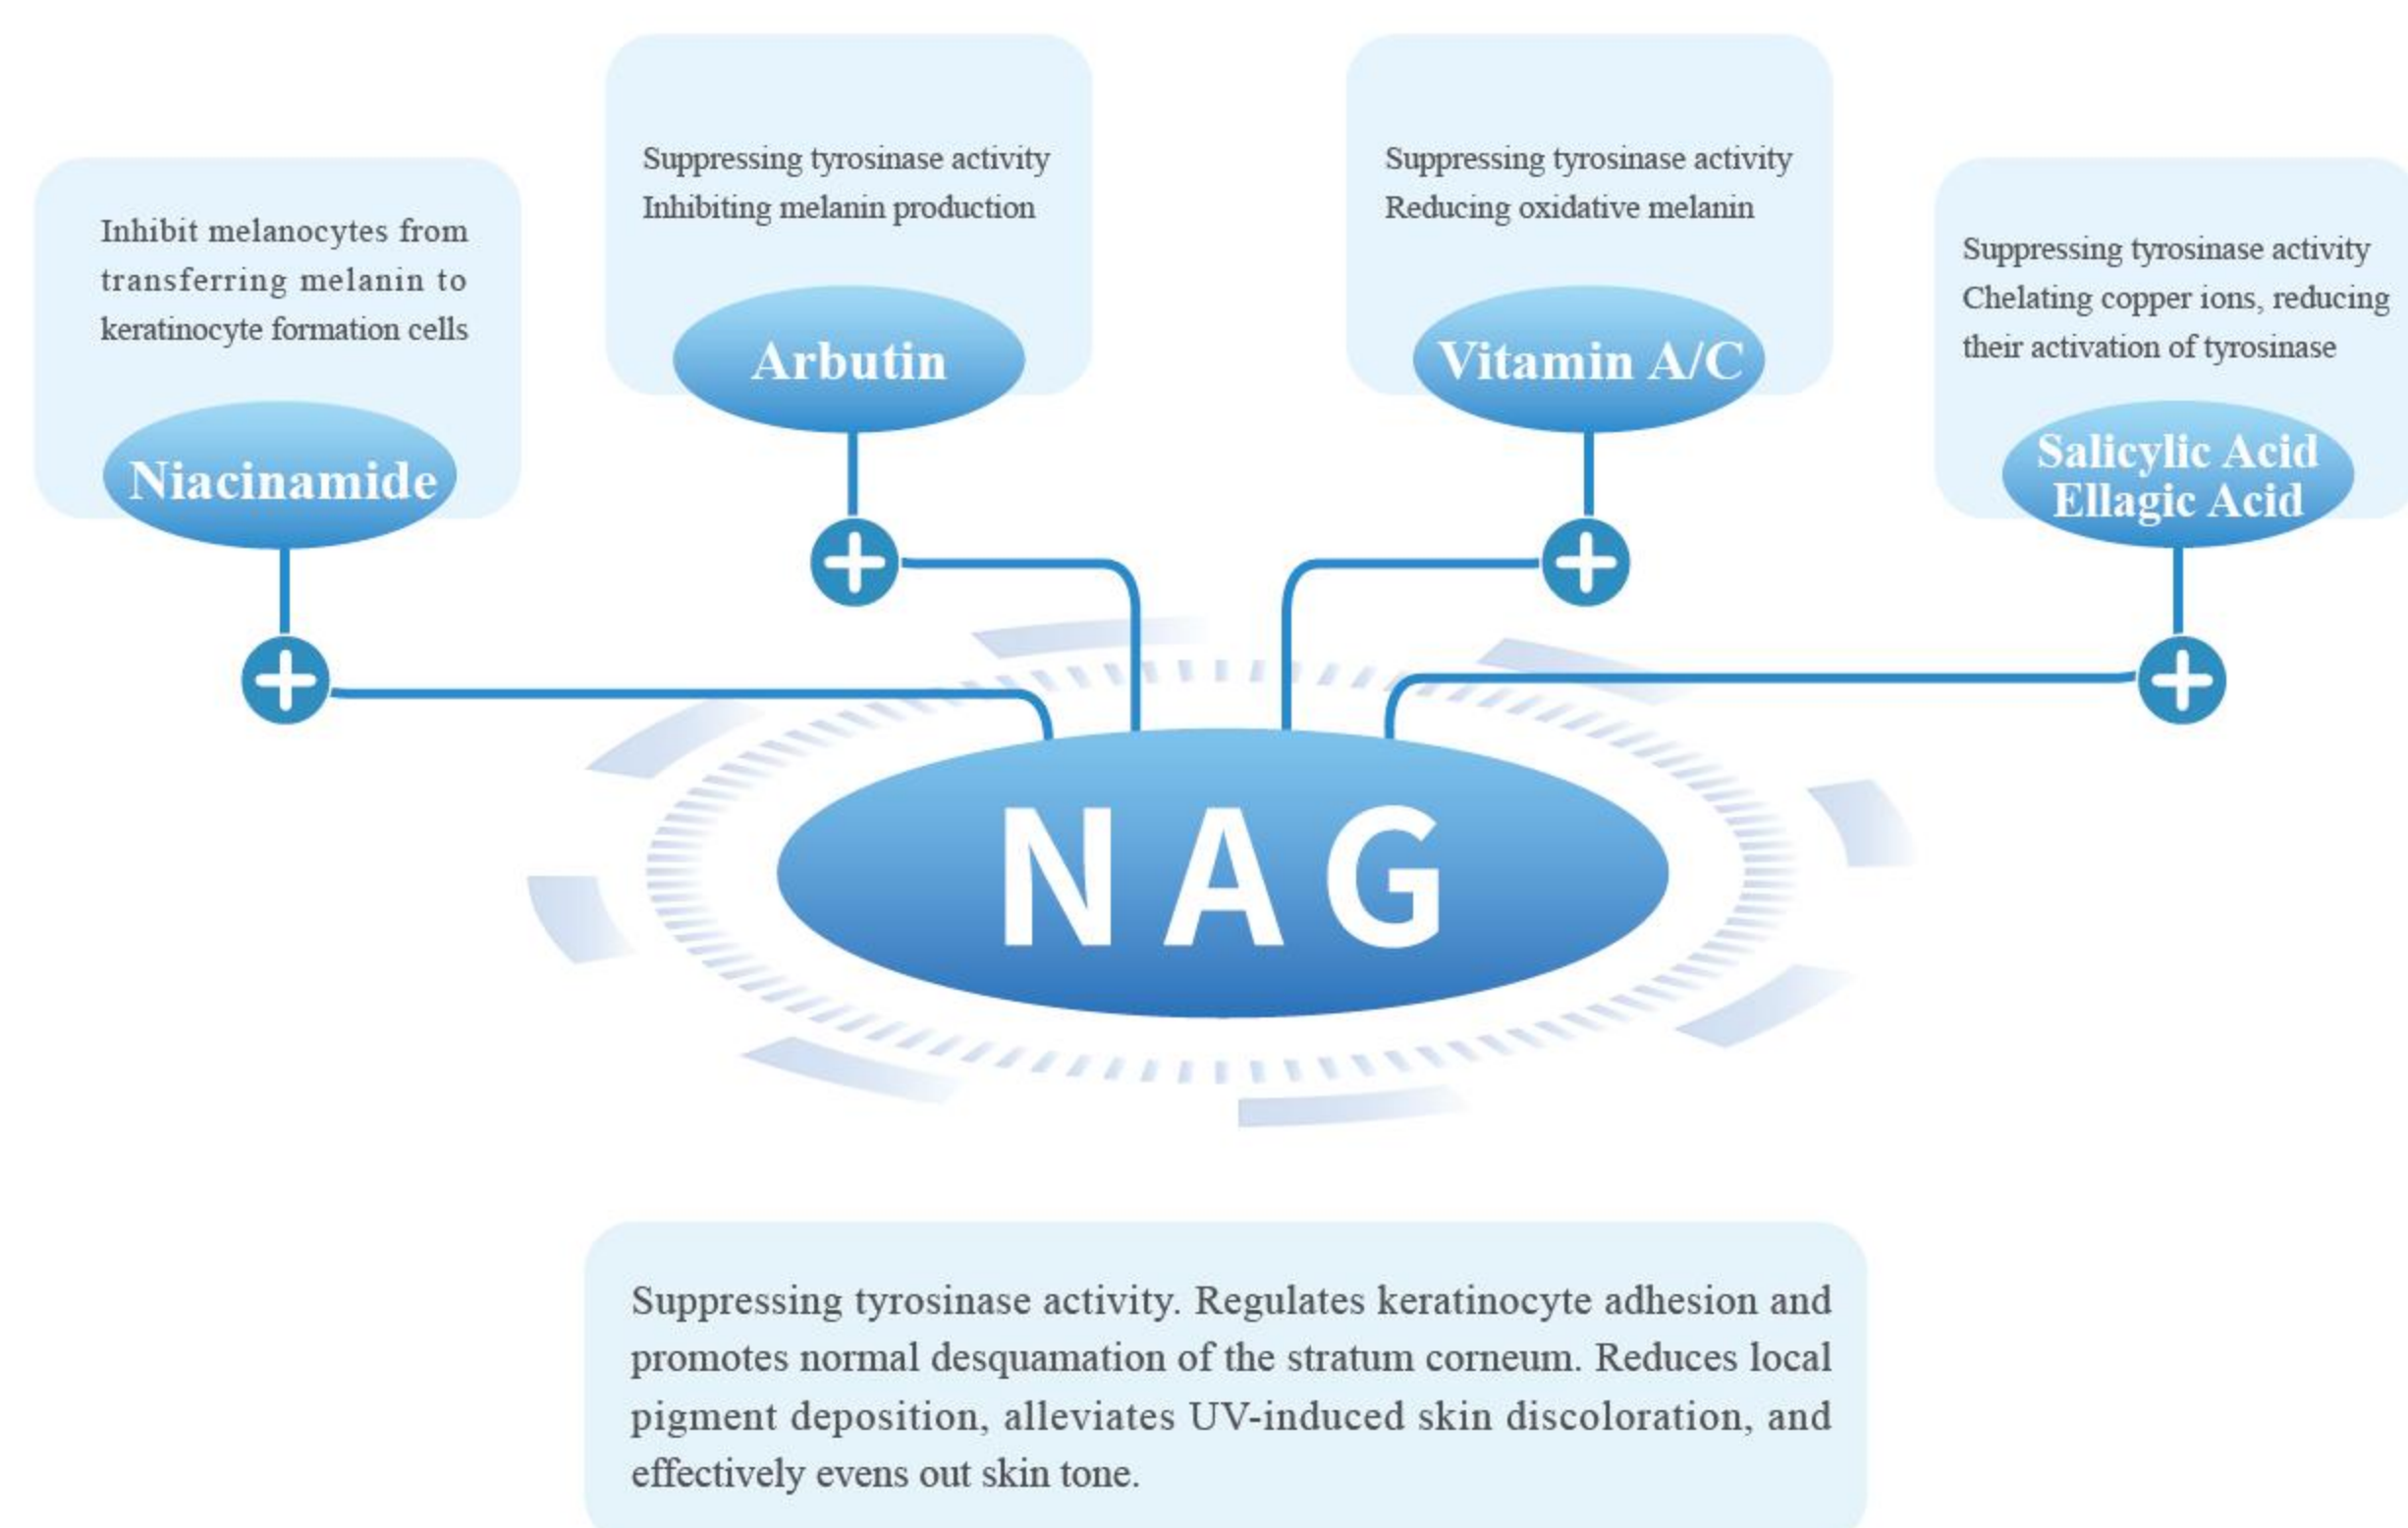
Inhibit melanocytes from transferring melanin to keratinocyte formation cells

Niacinamide

Suppressing tyrosinase activity
Inhibiting melanin production

Arbutin

Suppressing tyrosinase activity
Reducing oxidative melanin

Vitamin A/C

Suppressing tyrosinase activity
Chelating copper ions, reducing their activation of tyrosinase

Salicylic Acid
Ellagic Acid

NAG

Suppressing tyrosinase activity. Regulates keratinocyte adhesion and promotes normal desquamation of the stratum corneum. Reduces local pigment deposition, alleviates UV-induced skin discoloration, and effectively evens out skin tone.